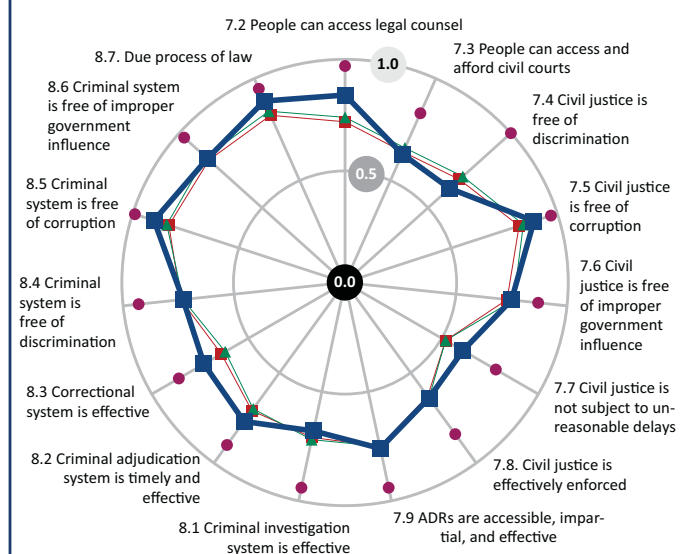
7.2 People can access legal counsel

7.3 People can access and afford civil courts

7.4 Civil justice is free of discrimination

7.5 Civil justice is free of corruption

7.6 Civil justice is free of improper government influence

7.7 Civil justice is not subject to unreasonable delays

7.8. Civil justice is effectively enforced

7.9 ADRs are accessible, impartial, and effective

8.1 Criminal investigation system is effective

8.2 Criminal adjudication system is timely and effective

8.3 Correctional system is effective

8.4 Criminal system is free of discrimination

8.5 Criminal system is free of corruption

8.6 Criminal system is free of improper government influence

8.7. Due process of law

1.0

0.5

0.0